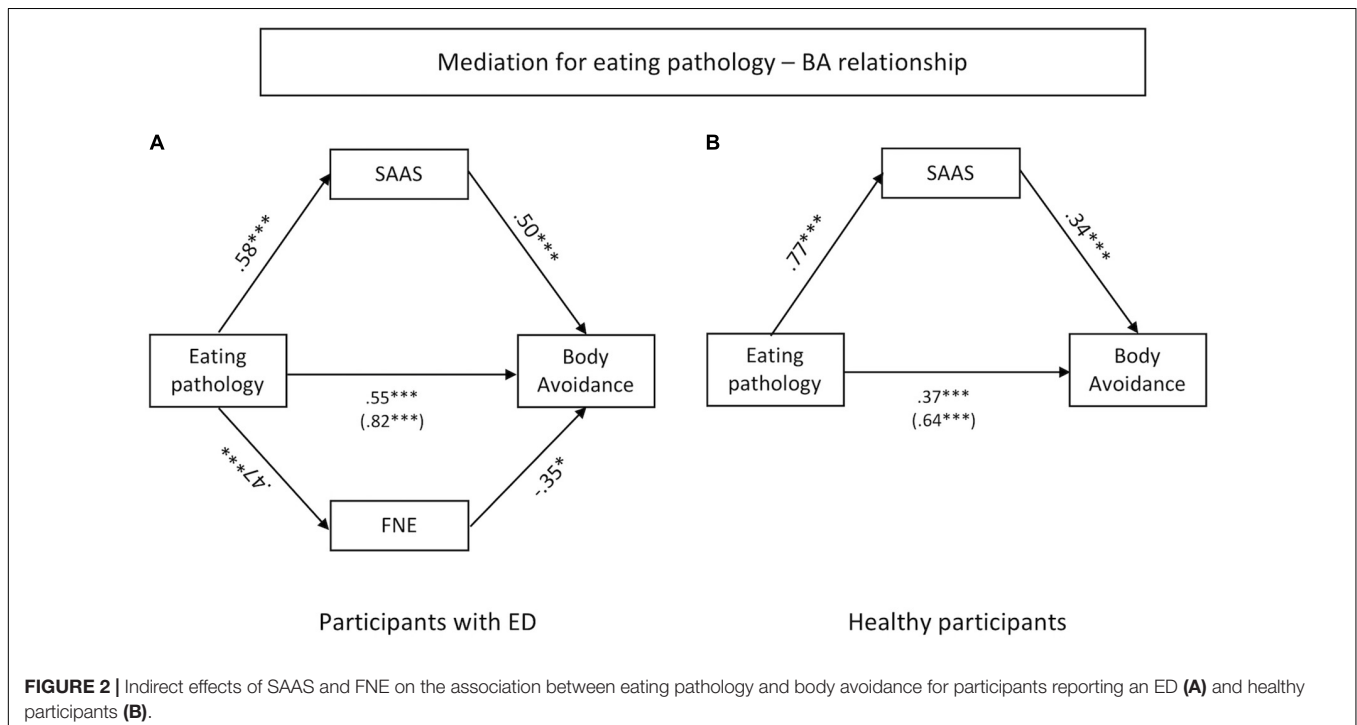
Mediation for eating pathology – BA relationship

A

SAAS

.58***

.50***

Eating pathology

.55***
(.82***)

Body Avoidance

.47***

-.35*

FNE

Participants with ED

B

SAAS

.77***

.34***

Eating pathology

.37***
(.64***)

Body Avoidance

Healthy participants

**FIGURE 2 |** Indirect effects of SAAS and FNE on the association between eating pathology and body avoidance for participants reporting an ED **(A)** and healthy participants **(B)**.